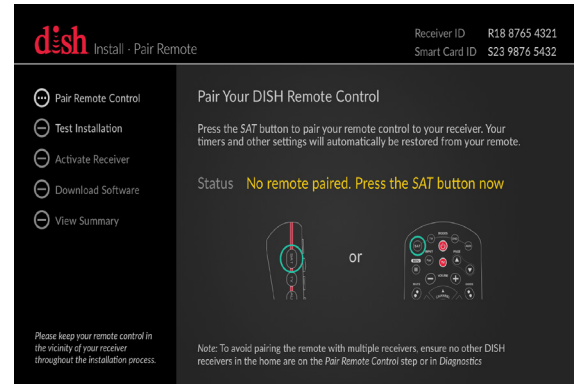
dish Install - Pair Remote

Receiver ID R18 8765 4321
Smart Card ID S23 9876 5432

Pair Remote Control
Test Installation
Activate Receiver
Download Software
View Summary

Please keep your remote control in the vicinity of your receiver throughout the installation process.

Pair Your DISH Remote Control

Press the SAT button to pair your remote control to your receiver. Your timers and other settings will automatically be restored from your remote.

Status No remote paired. Press the SAT button now

or

Note: To avoid pairing the remote with multiple receivers, ensure no other DISH receivers in the home are on the Pair Remote Control step or in Diagnostics